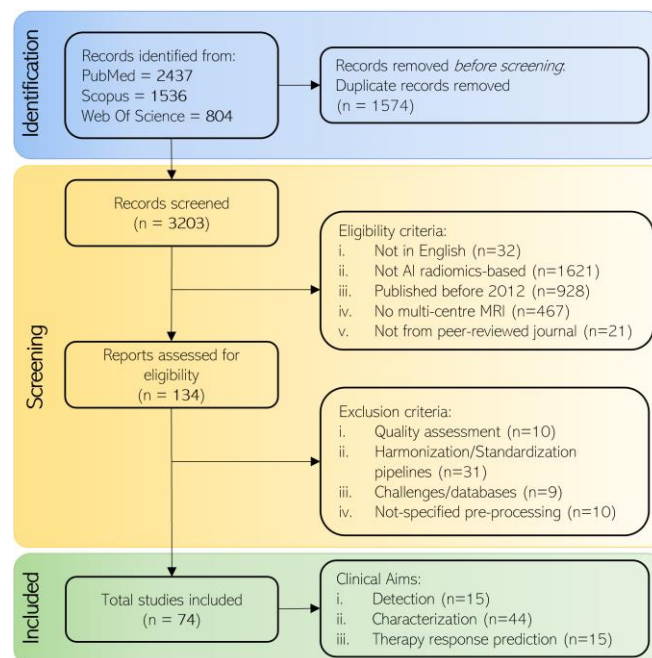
Identification

Records identified from:
PubMed = 2437
Scopus = 1536
Web Of Science = 804

Records removed *before screening*:
Duplicate records removed
(n = 1574)

Screening

Records screened
(n = 3203)

Eligibility criteria:
i. Not in English (n=32)
ii. Not AI radiomics-based (n=1621)
iii. Published before 2012 (n=928)
iv. No multi-centre MRI (n=467)
v. Not from peer-reviewed journal (n=21)

Reports assessed for eligibility
(n = 134)

Exclusion criteria:
i. Quality assessment (n=10)
ii. Harmonization/Standardization pipelines (n=31)
iii. Challenges/databases (n=9)
iv. Not-specified pre-processing (n=10)

Included

Total studies included
(n = 74)

Clinical Aims:
i. Detection (n=15)
ii. Characterization (n=44)
iii. Therapy response prediction (n=15)